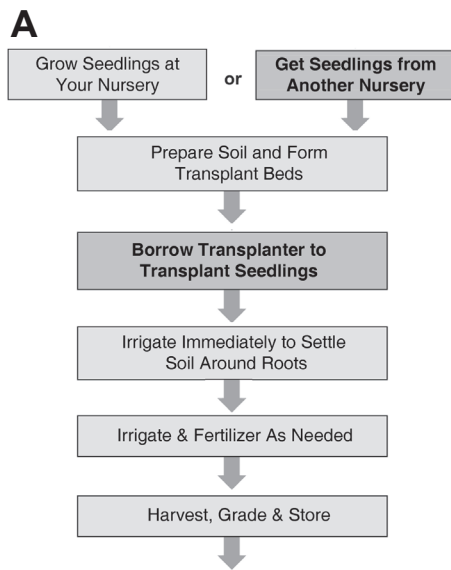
A

Grow Seedlings at Your Nursery

or

Get Seedlings from Another Nursery

Prepare Soil and Form Transplant Beds

Borrow Transplanter to Transplant Seedlings

Irrigate Immediately to Settle Soil Around Roots

Irrigate & Fertilizer As Needed

Harvest, Grade & Store